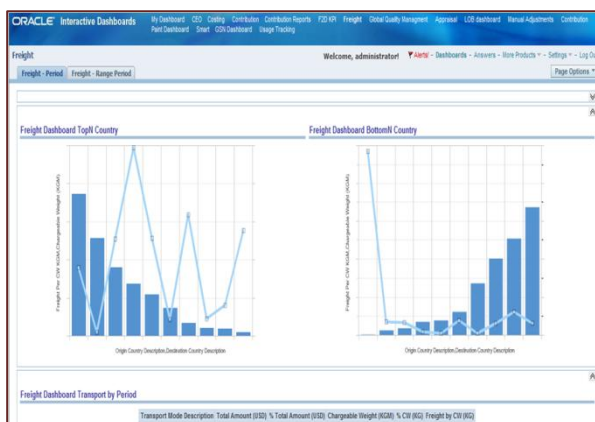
ORACLE Interactive Dashboards

My Dashboard CEO Costing Contribution Contribution Reports F2D KPI Freight Global Quality Managment Appraisal LOB dashboard Manual Adjustments Contribution Paint Dashboard Smart GSN Dashboard Usage Tracking

Freight

Welcome, administrator! Alerts! - Dashboards - Answers - More Products - Settings - Log Ou

Freight - Period Freight - Range Period

Page Options

Freight Dashboard TopN Country

Freight Per CW KGM,Chargeable Weight (KGM)

Origin Country Description,Destination Country Description

Freight Dashboard BottomN Country

Freight Per CW KGM,Chargeable Weight (KGM)

Origin Country Description,Destination Country Description

Freight Dashboard Transport by Period

Transport Mode Description Total Amount (USD) % Total Amount (USD) Chargeable Weight (KGM) % CW (KG) Freight by CW (KG)